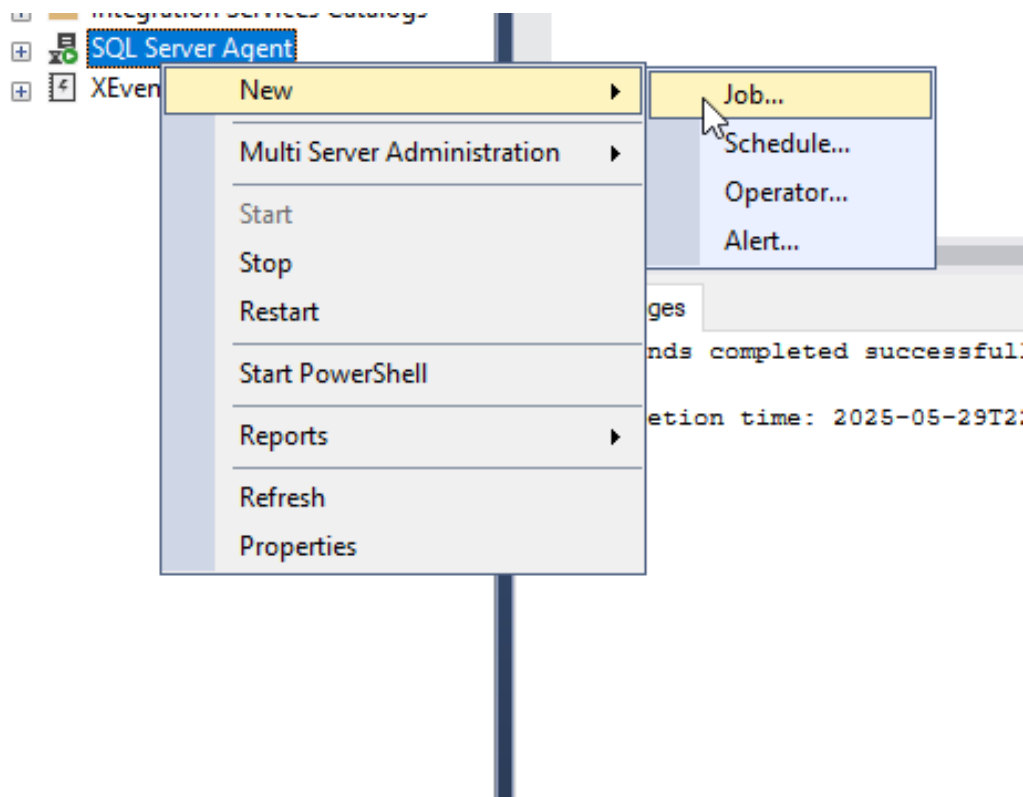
Integration Services Catalogs
SQL Server Agent
XEven

New
Multi Server Administration
Start
Stop
Restart
Start PowerShell
Reports
Refresh
Properties

Job...
Schedule...
Operator...
Alert...

ges
nds completed successfull
etion time: 2025-05-29T2